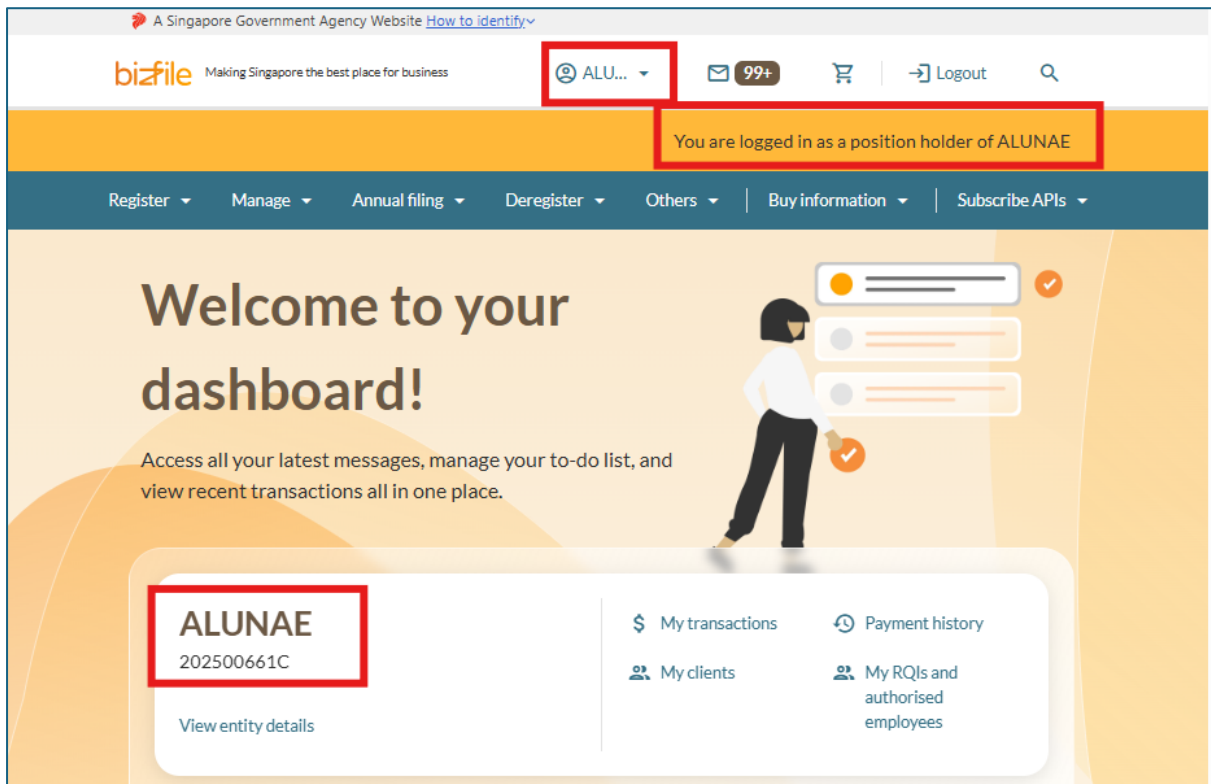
A Singapore Government Agency Website How to identify

bizfile Making Singapore the best place for business

ALU... 99+ Logout

You are logged in as a position holder of ALUNAE

Register Manage Annual filing Deregister Others Buy information Subscribe APIs

Welcome to your dashboard!

Access all your latest messages, manage your to-do list, and view recent transactions all in one place.

ALUNAE
202500661C

View entity details

My transactions
Payment history
My clients
My RQIs and authorised employees